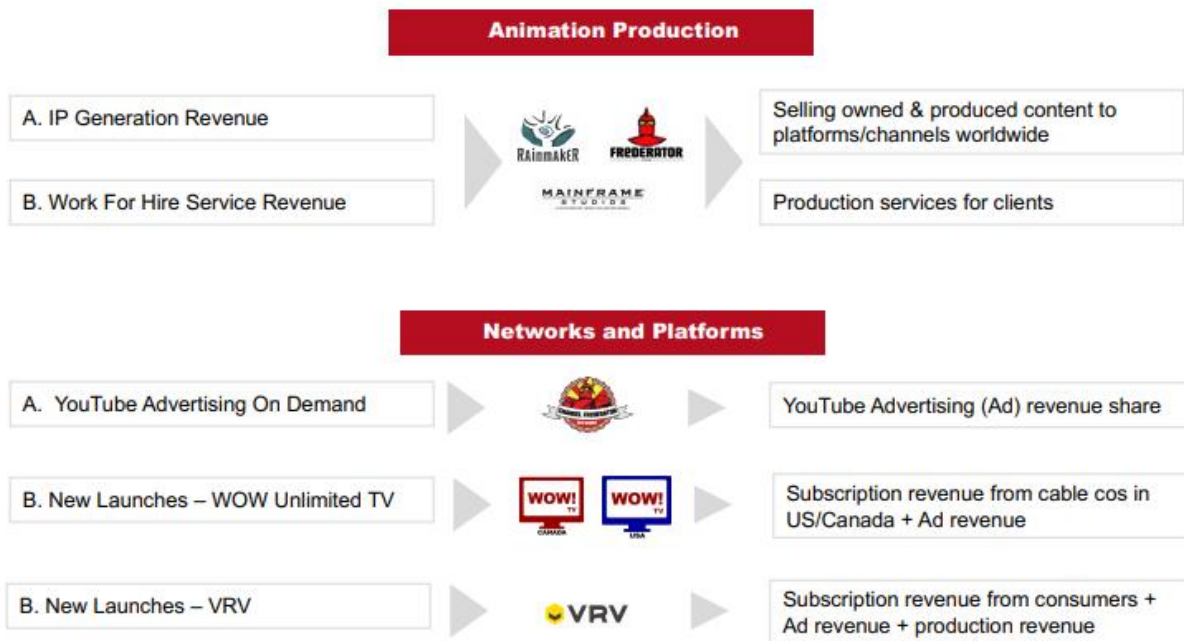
Animation Production

A. IP Generation Revenue

RAinmakER

FREDERATOR

MAINFRAME STUDIOS

Selling owned & produced content to platforms/channels worldwide

B. Work For Hire Service Revenue

Production services for clients

Networks and Platforms

A. YouTube Advertising On Demand

CHANNEL FREDERATOR NETWORK

YouTube Advertising (Ad) revenue share

B. New Launches – WOW Unlimited TV

WOW! TV CANADA

WOW! TV USA

Subscription revenue from cable cos in US/Canada + Ad revenue

B. New Launches – VRV

VRV

Subscription revenue from consumers + Ad revenue + production revenue